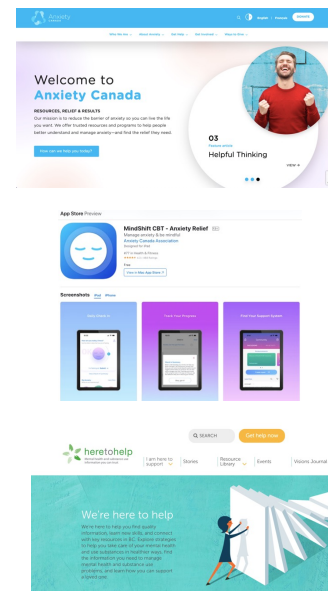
Anxiety Canada

English | Français | DONATE

Welcome to
Anxiety Canada

RESOURCES, RELIEF & RESULTS
Our mission is to reduce the barrier of anxiety so you can live the life you want. We offer trusted resources and programs to help people better understand and manage anxiety—and find the relief they need.

How can we help you today?

03
Featured article
Helpful Thinking

VIEW

App Store Preview

MindShift CBT - Anxiety Relief
Manage anxiety & be mindful
Anxiety Canada Association
Designed for iPad
Free
View in Mac App Store

Screenshots iPad iPhone

Track Your Progress

Find Your Support System

heretohelp

SEARCH

Get help now

I am here to support | Stories | Resource Library | Events | Visions Journal

We're here to help
We're here to help you find quality information, learn new skills, and connect with key resources in BC. Explore strategies to help you take care of your mental health and use substances in healthier ways, find the information you need to manage mental health and substance use problems, and learn how you can support anyone you